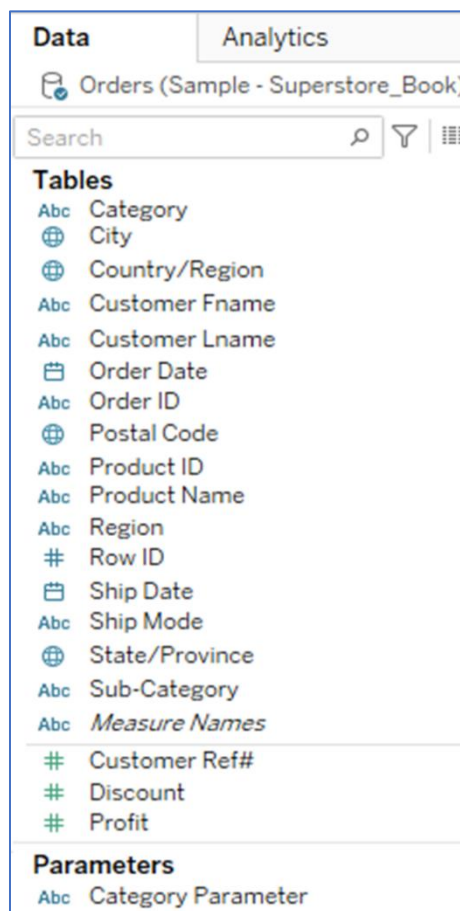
Data
Analytics
Orders (Sample - Superstore_Book)
Search
Tables
Abc Category
City
Country/Region
Abc Customer Fname
Abc Customer Lname
Order Date
Abc Order ID
Postal Code
Abc Product ID
Abc Product Name
Abc Region
# Row ID
Ship Date
Abc Ship Mode
State/Province
Abc Sub-Category
Abc *Measure Names*
# Customer Ref#
# Discount
# Profit
Parameters
Abc Category Parameter